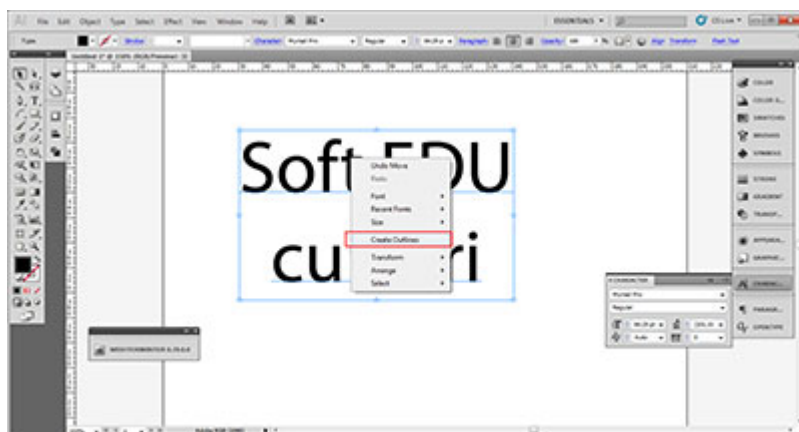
File Edit Object Type Select Effect View Window Help

ESSENTIALS

Type

Stroke

Character Myriad Pro Regular

Paragraph

Opacity 100

Align Transform

Soft EDU
cu ri

Undo Move
Redo
Font
Recent Fonts
Size
Create Outlines
Transform
Arrange
Select

COLOR
COLOR G...
SWATCHES
BRUSHES
SYMBOLS
STROKE
GRADIENT
TRANSP...
APPEARA...
GRAPHIC...
CHARACT...
PARAGR...
OPENTYPE

CHARACTER
Myriad Pro
Regular
Auto

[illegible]